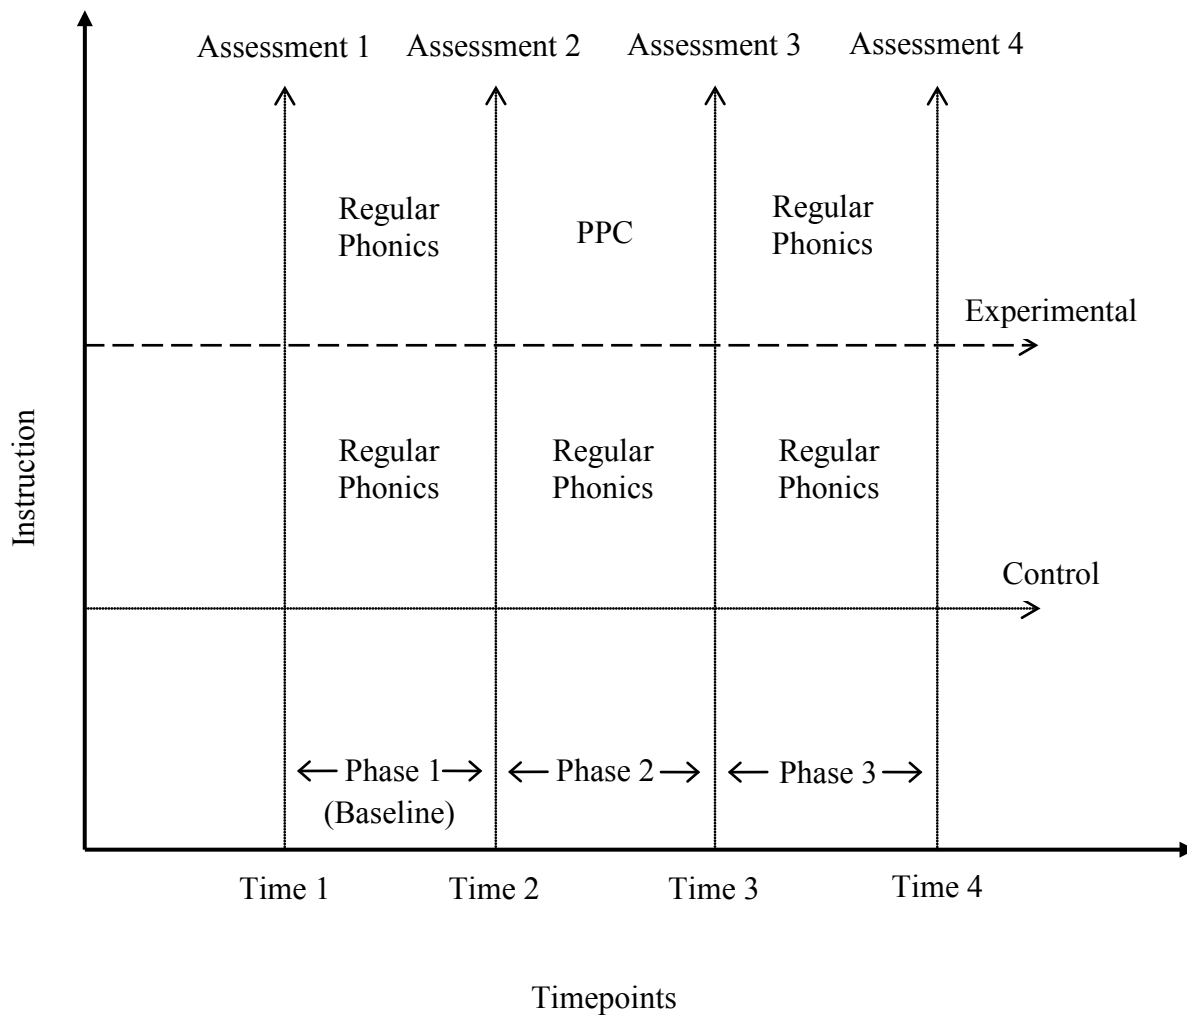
Assessment 1 Assessment 2 Assessment 3 Assessment 4

Regular Phonics

PPC

Regular Phonics

Experimental

Instruction

Regular Phonics

Regular Phonics

Regular Phonics

Control

← Phase 1 →
(Baseline)

← Phase 2 →

← Phase 3 →

Time 1 Time 2 Time 3 Time 4

Timepoints